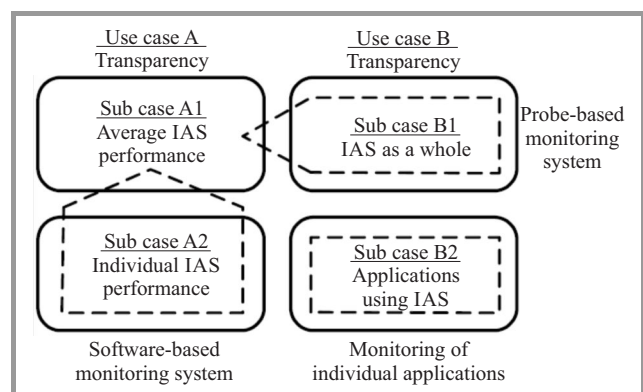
Use case A
Transparency

Use case B
Transparency

Sub case A1
Average IAS performance

Sub case B1
IAS as a whole

Probe-based monitoring system

Sub case A2
Individual IAS performance

Sub case B2
Applications using IAS

Software-based monitoring system

Monitoring of individual applications